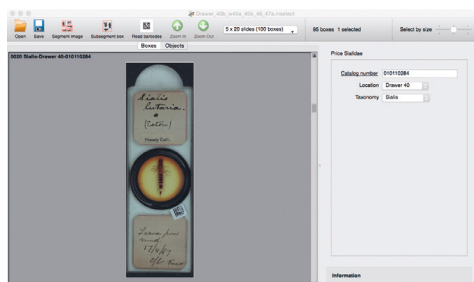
Drawer_40b_tr45a_455_45_47a.inselect

Open Save Segment image Subsegment box Read barcodes Zoom in Zoom Out

5 x 20 slides (100 boxes)

95 boxes 1 selected

Select by size

Boxes Objects

0020 Sialis-Drawer 40-010110284

Sialis lutaria [Larva] Powell Coll.

Larva from mud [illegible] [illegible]

Price Sialidae

Catalog number 010110284

Location Drawer 40

Taxonomy Sialis

Information